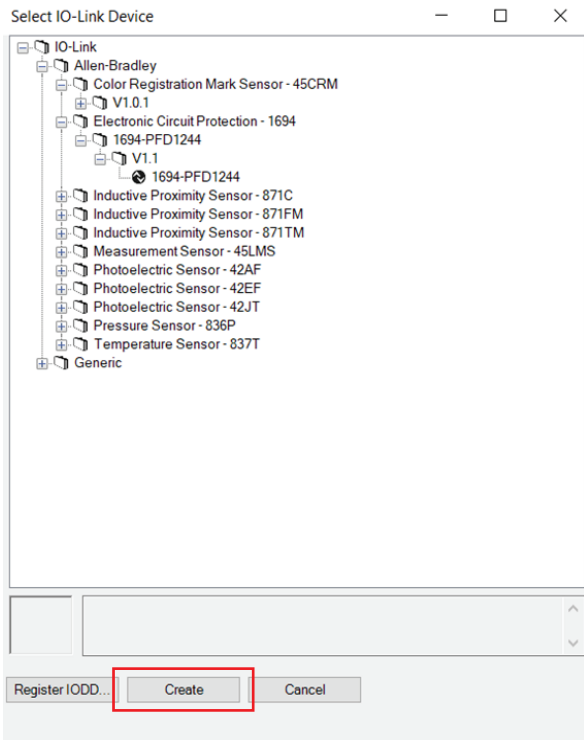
Select IO-Link Device

IO-Link
Allen-Bradley
Color Registration Mark Sensor - 45CRM
V1.0.1
Electronic Circuit Protection - 1694
1694-PFD1244
V1.1
1694-PFD1244
Inductive Proximity Sensor - 871C
Inductive Proximity Sensor - 871FM
Inductive Proximity Sensor - 871TM
Measurement Sensor - 45LMS
Photoelectric Sensor - 42AF
Photoelectric Sensor - 42EF
Photoelectric Sensor - 42JT
Pressure Sensor - 836P
Temperature Sensor - 837T
Generic

Register IODD...
Create
Cancel